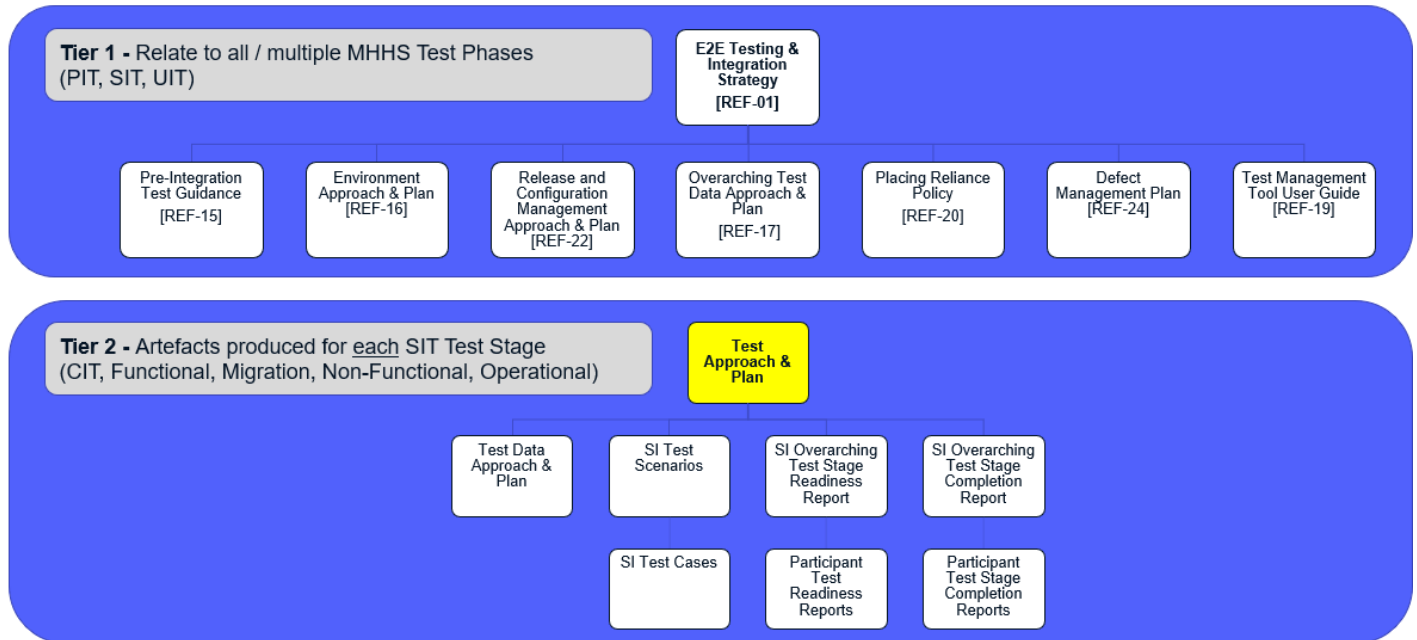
**Tier 1 -** Relate to all / multiple MHHS Test Phases (PIT, SIT, UIT)

**E2E Testing & Integration Strategy [REF-01]**

Pre-Integration Test Guidance [REF-15]

Environment Approach & Plan [REF-16]

Release and Configuration Management Approach & Plan [REF-22]

Overarching Test Data Approach & Plan [REF-17]

Placing Reliance Policy [REF-20]

Defect Management Plan [REF-24]

Test Management Tool User Guide [REF-19]

**Tier 2 -** Artefacts produced for each SIT Test Stage (CIT, Functional, Migration, Non-Functional, Operational)

**Test Approach & Plan**

Test Data Approach & Plan

SI Test Scenarios

SI Overarching Test Stage Readiness Report

SI Overarching Test Stage Completion Report

SI Test Cases

Participant Test Readiness Reports

Participant Test Stage Completion Reports